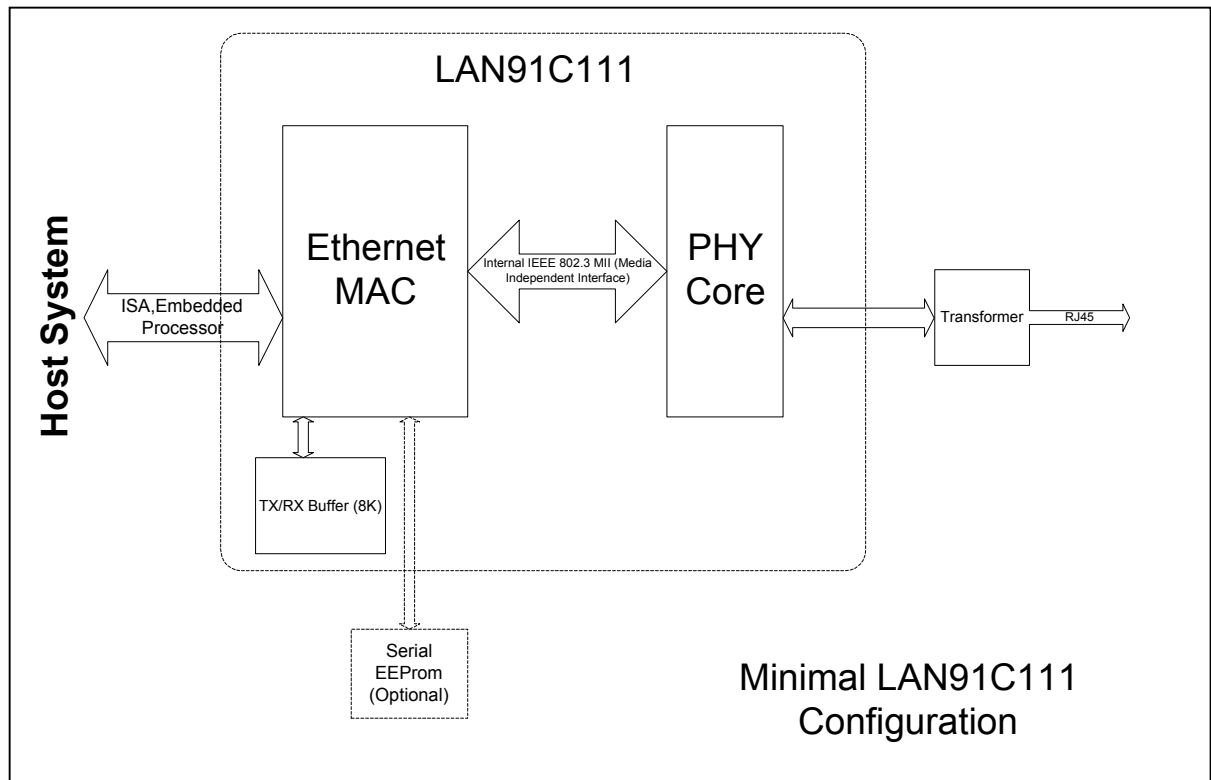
LAN91C111

Host System

ISA,Embedded Processor

Ethernet MAC

Internal IEEE 802.3 MII (Media Independent Interface)

PHY Core

Transformer

RJ45

TX/RX Buffer (8K)

Serial EEProm (Optional)

Minimal LAN91C111 Configuration